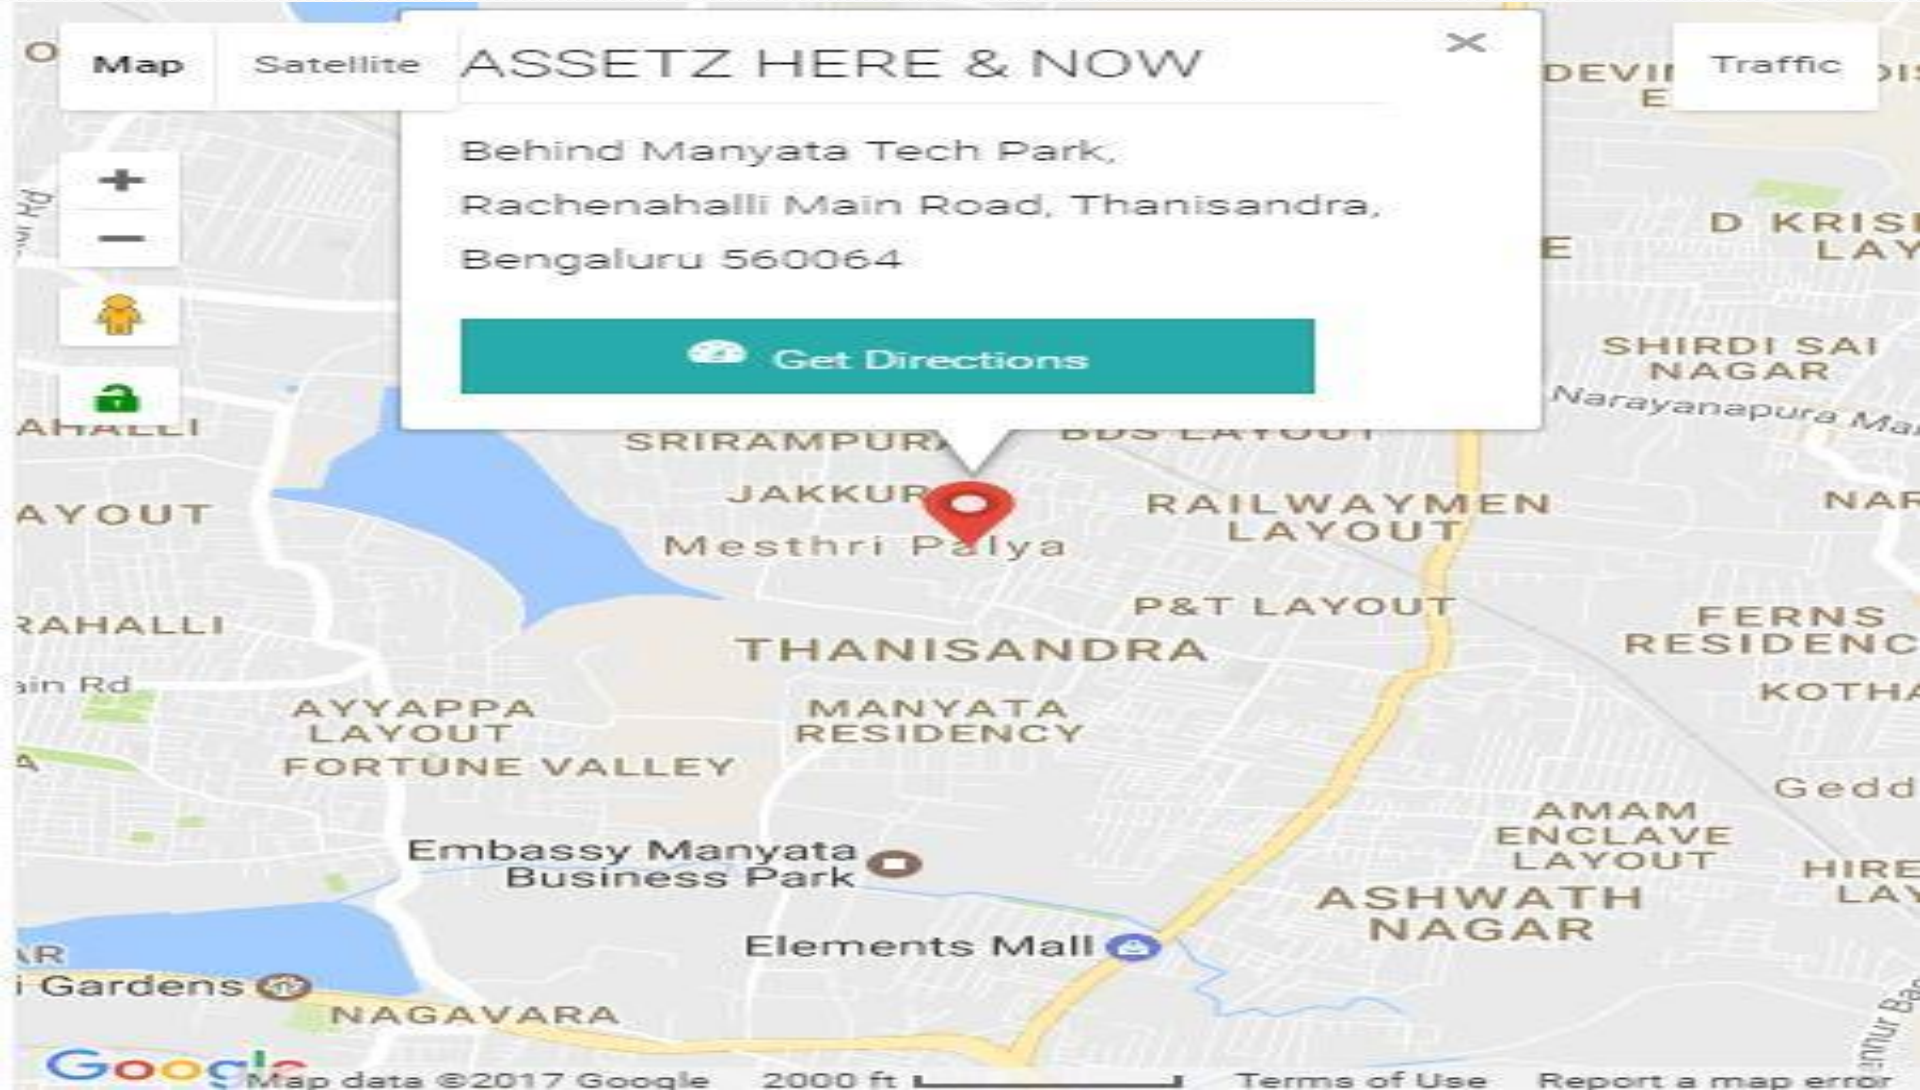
Map
Satellite
ASSETZ HERE & NOW
×
Traffic

Behind Manyata Tech Park,
Rachenahalli Main Road, Thanisandra,
Bengaluru 560064

Get Directions

+
−

DEVI
E
D KRIS
LAY
E
SHIRDI SAI
NAGAR
Narayanapura Ma
AHALLI
SRIRAMPURA
BDS LAYOUT
JAKKUR
AYOUT
RAILWAYMEN
LAYOUT
NAR
Mesthri Palya
P&T LAYOUT
FERNS
RESIDENC
RAHALLI
THANISANDRA
ain Rd
KOTHA
AYYAPPA
LAYOUT
MANYATA
RESIDENCY
FORTUNE VALLEY
Gedd
AMAM
ENCLAVE
LAYOUT
Embassy Manyata
Business Park
HIRE
LAY
ASHWATH
NAGAR
Elements Mall
AR
i Gardens
NAGAVARA
Google
Map data ©2017 Google
2000 ft
Terms of Use
Report a map error